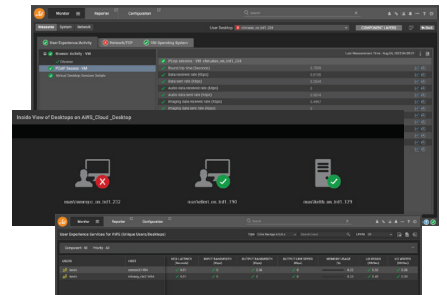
Monitor Reporter Configuration

Infrastructure System Network

User Desktop

COMPONENT : LISTED

User Experience/Activity Network/TCP VDI Operating System

Browser Activity - VM

PCoIP Session - VM

Virtual Desktop Session Details

PCoIP Session - VM

Round trip time (Seconds)

Data transmit rate (Kbps)

Data received rate (Kbps)

Audio data received rate (Kbps)

Audio data transmit rate (Kbps)

Imaging data received rate (Kbps)

Imaging data transmit rate (Kbps)

Inside View of Desktops on AWS_Cloud_Desktop

Monitor Reporter Configuration

User Experience Services for AWS (Unique Users/Desktops)

Component All Priority All

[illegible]